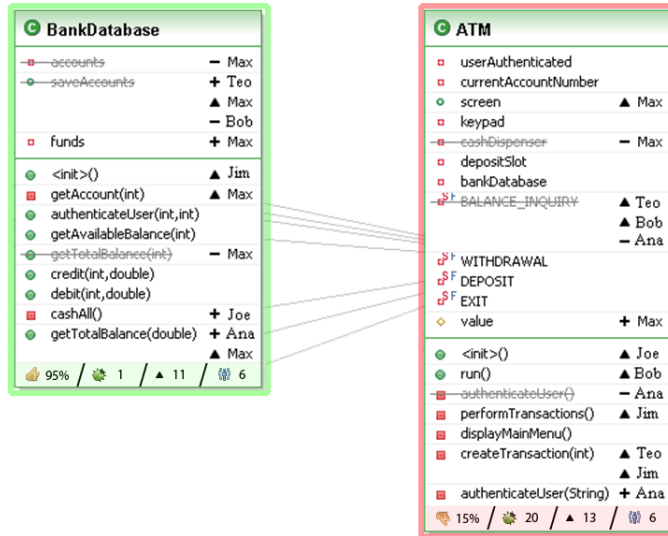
BankDatabase

~~accounts~~ − Max
~~saveAccounts~~ + Teo
▲ Max
− Bob
funds + Max

<init>() ▲ Jim
getAccount(int) ▲ Max
authenticateUser(int,int)
getAvailableBalance(int)
~~getTotalBalance(int)~~ − Max
credit(int,double)
debit(int,double)
cashAll() + Joe
getTotalBalance(double) + Ana
▲ Max

95% / 1 / ▲ 11 / 6

ATM

userAuthenticated
currentAccountNumber
screen ▲ Max
keypad
~~cashDispenser~~ − Max
depositSlot
bankDatabase
~~BALANCE_INQUIRY~~ ▲ Teo
▲ Bob
− Ana
WITHDRAWAL
DEPOSIT
EXIT
value + Max

<init>() ▲ Joe
run() ▲ Bob
~~authenticateUser()~~ − Ana
performTransactions() ▲ Jim
displayMainMenu()
createTransaction(int) ▲ Teo
▲ Jim
authenticateUser(String) + Ana

15% / 20 / ▲ 13 / 6